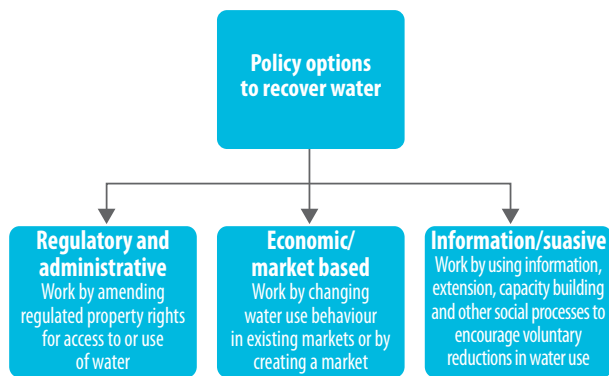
Policy options to recover water

Regulatory and administrative
Work by amending regulated property rights for access to or use of water

Economic/ market based
Work by changing water use behaviour in existing markets or by creating a market

Information/suasive
Work by using information, extension, capacity building and other social processes to encourage voluntary reductions in water use